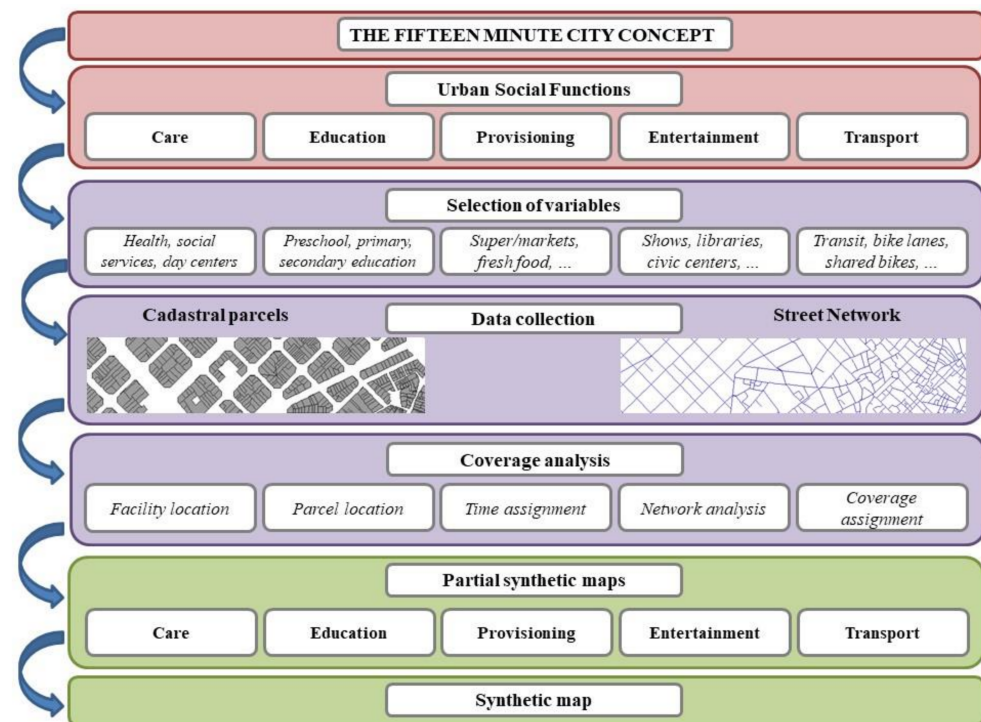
THE FIFTEEN MINUTE CITY CONCEPT

Urban Social Functions

Care

Education

Provisioning

Entertainment

Transport

Selection of variables

Health, social services, day centers

Preschool, primary, secondary education

Super/markets, fresh food, ...

Shows, libraries, civic centers, ...

Transit, bike lanes, shared bikes, ...

Cadastral parcels

Data collection

Street Network

Coverage analysis

Facility location

Parcel location

Time assignment

Network analysis

Coverage assignment

Partial synthetic maps

Care

Education

Provisioning

Entertainment

Transport

Synthetic map